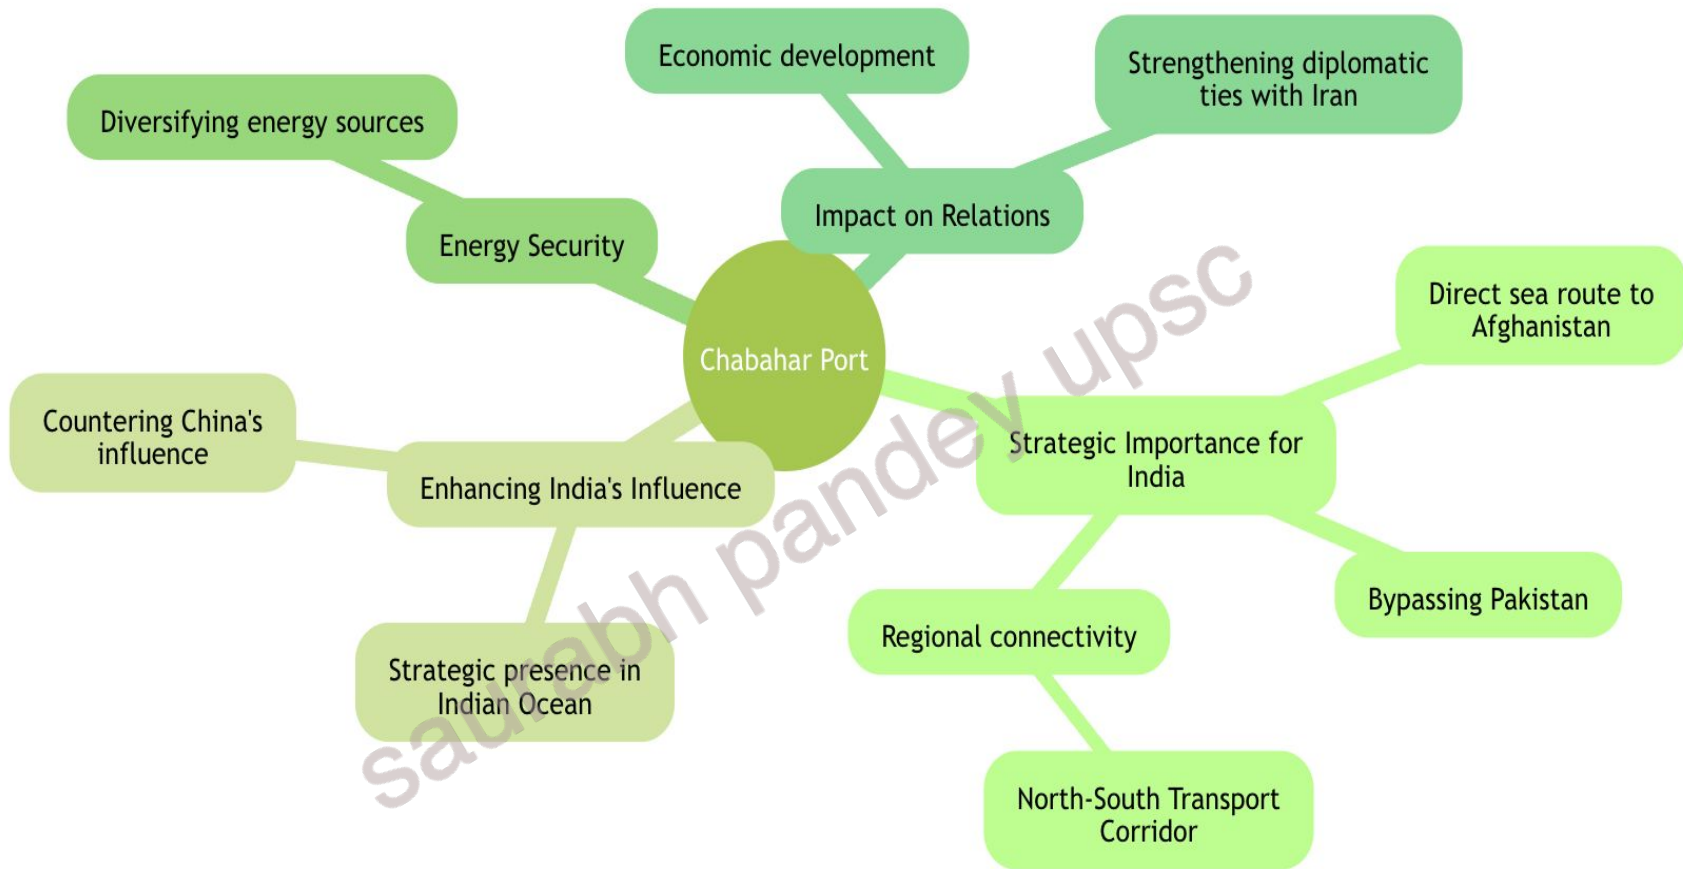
Chabahar Port

Energy Security

Diversifying energy sources

Impact on Relations

Economic development

Strengthening diplomatic ties with Iran

Strategic Importance for India

Direct sea route to Afghanistan

Bypassing Pakistan

Regional connectivity

North-South Transport Corridor

Enhancing India's Influence

Countering China's influence

Strategic presence in Indian Ocean

saurabh pandey upsc